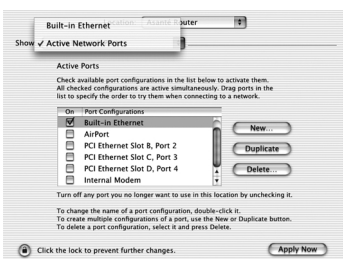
Built-in Ethernet
Show ✓ Active Network Ports

Location: Assiste Router

Active Ports

Check available port configurations in the list below to activate them. All checked configurations are active simultaneously. Drag ports in the list to specify the order to try them when connecting to a network.

| On | Port Configurations |
|---|---|
| ☑ | Built-in Ethernet |
| ☐ | AirPort |
| ☐ | PCI Ethernet Slot B, Port 2 |
| ☐ | PCI Ethernet Slot C, Port 3 |
| ☐ | PCI Ethernet Slot D, Port 4 |
| ☐ | Internal Modem |

New...

Duplicate

Delete...

Turn off any port you no longer want to use in this location by unchecking it.

To change the name of a port configuration, double-click it.
To create multiple configurations of a port, use the New or Duplicate button.
To delete a port configuration, select it and press Delete.

Click the lock to prevent further changes.

Apply Now